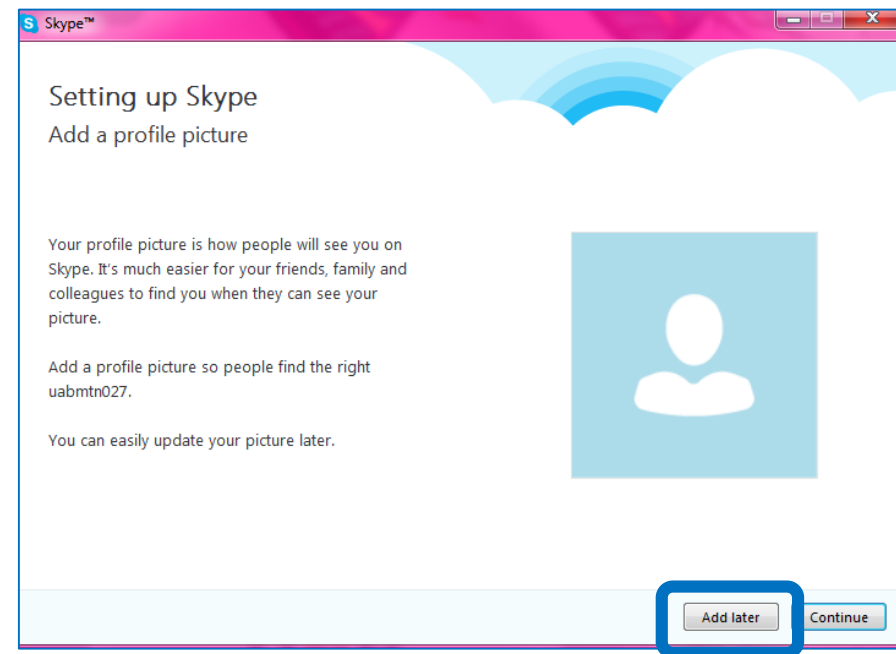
Skype™

Setting up Skype
Add a profile picture

Your profile picture is how people will see you on Skype. It's much easier for your friends, family and colleagues to find you when they can see your picture.

Add a profile picture so people find the right uabmtn027.

You can easily update your picture later.

Add later
Continue